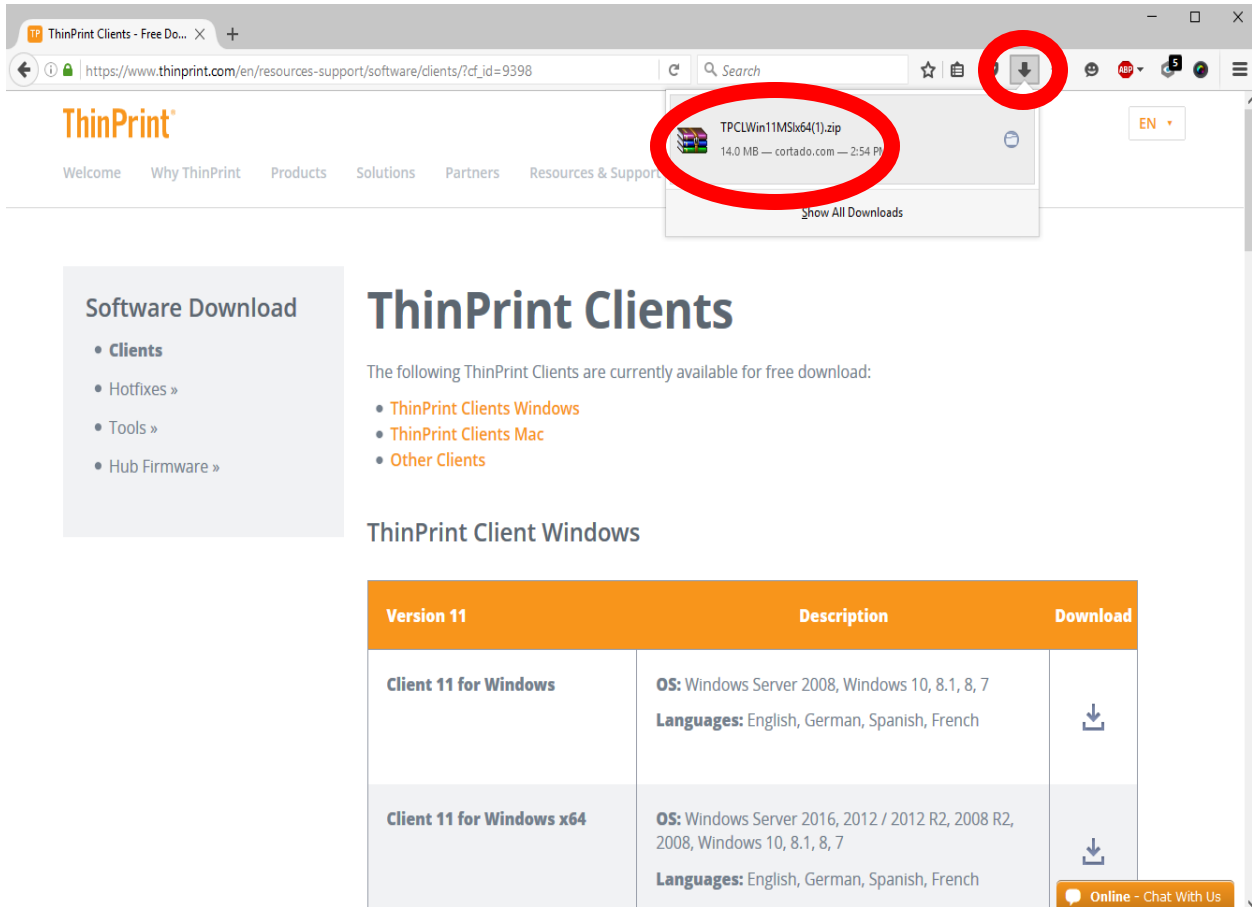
ThinPrint Clients - Free Do...

https://www.thinprint.com/en/resources-support/software/clients/?cf_id=9398

Search

5

TPCLWin11MSIx64(1).zip
14.0 MB — cortado.com — 2:54 PM

Show All Downloads

ThinPrint®

EN

Welcome Why ThinPrint Products Solutions Partners Resources & Support

Software Download
• Clients
• Hotfixes »
• Tools »
• Hub Firmware »

ThinPrint Clients

The following ThinPrint Clients are currently available for free download:
• ThinPrint Clients Windows
• ThinPrint Clients Mac
• Other Clients

ThinPrint Client Windows

| Version 11 | Description | Download |
|---|---|---|
| Client 11 for Windows | OS: Windows Server 2008, Windows 10, 8.1, 8, 7<br>Languages: English, German, Spanish, French | |
| Client 11 for Windows x64 | OS: Windows Server 2016, 2012 / 2012 R2, 2008 R2, 2008, Windows 10, 8.1, 8, 7<br>Languages: English, German, Spanish, French | |

Online - Chat With Us